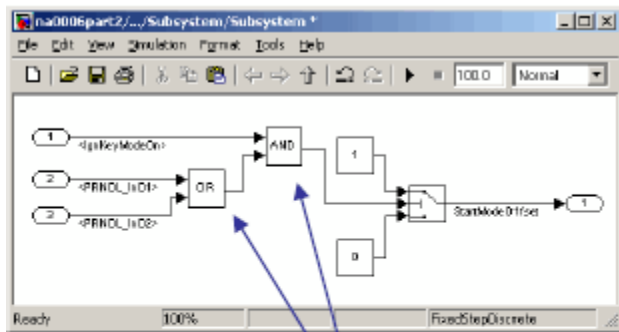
na0006part2/.../Subsystem/Subsystem *

File Edit View Simulation Format Tools Help

100.0 Normal

1 <IgnKeyModeOn>

2 <PRNDL_InD1>

3 <PRNDL_InD2>

OR

AND

1

0

StartModeDrOffset

1

Ready 100% FixedStepDiscrete